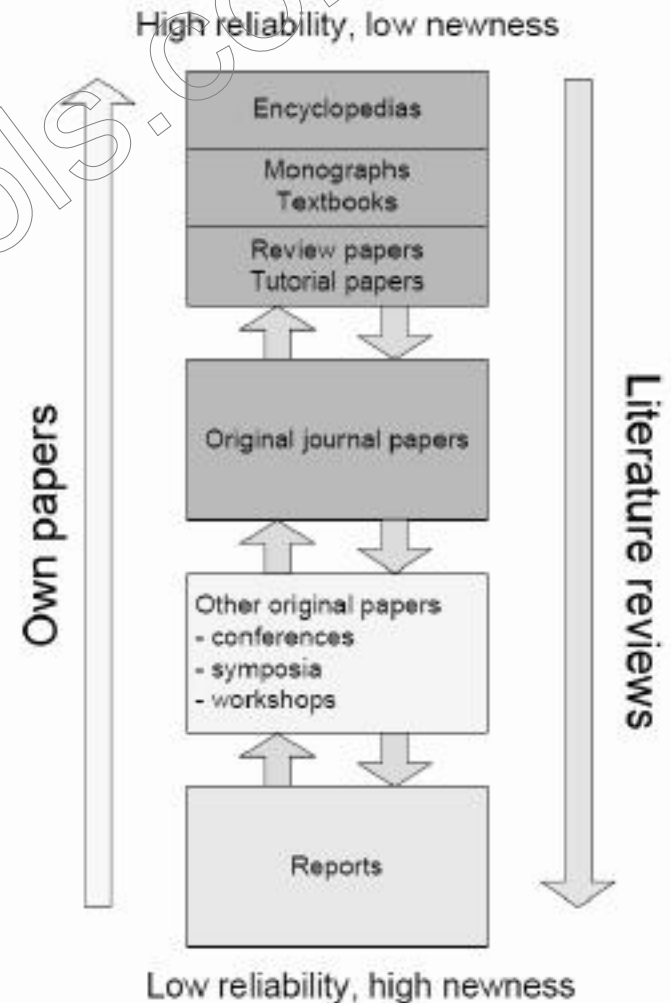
High reliability, low newness

Encyclopedias

Monographs
Textbooks

Review papers
Tutorial papers

Original journal papers

Other original papers
- conferences
- symposia
- workshops

Reports

Own papers

Literature reviews

Low reliability, high newness